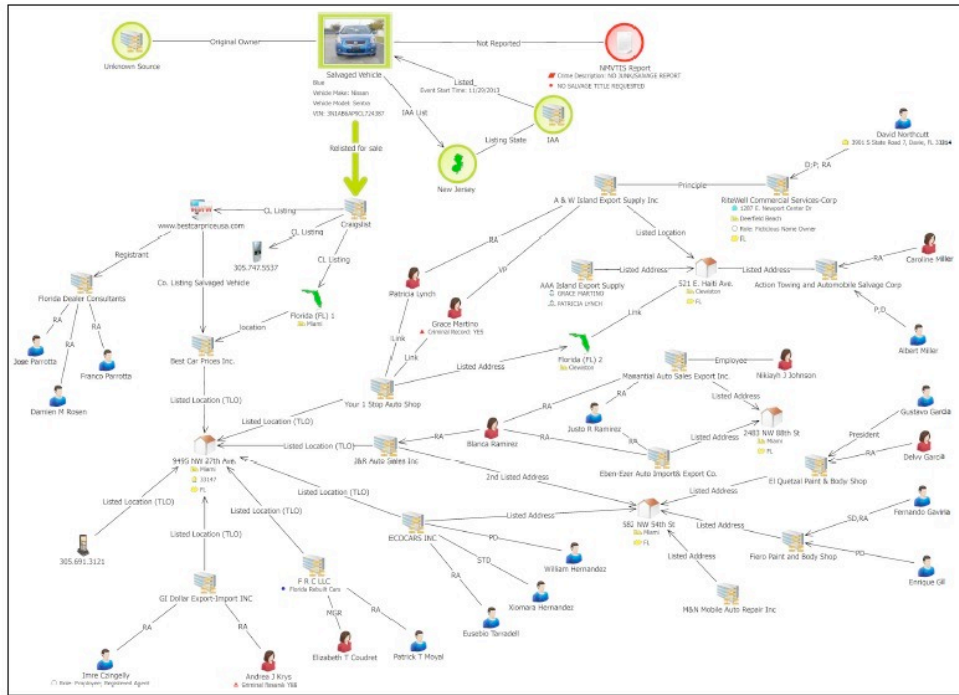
Unknown Source
Original Owner
Salvaged Vehicle
Blue
Vehicle Make: Nissan
Vehicle Model: Sentra
VIN: 3N1AB6AP0CL724387
Not Reported
NMVTIS Report
Close Description: NO JUNK/SALVAGE REPORT
NO SALVAGE TITLE REQUESTED
Listed
Event Start Time: 11/20/2013
IAA List
Listing State
IAA
New Jersey
Relisted for sale
David Northcutt
3991 S State Road 7, Davie, FL 3331
D;P; RA
Principle
A & W Island Export Supply Inc
RiteWell Commercial Services Corp
1287 E. Newport Center Dr
Deerfield Beach
Role: Fictitious Name Owner
FL
CL Listing
www.bestcarpriceusa.com
CL Listing
Craigslist
305.747.5537
CL Listing
Registrant
Florida Dealer Consultants
Co. Listing Salvaged Vehicle
RA
RA
RA
Jose Parrotta
Franco Parrotta
Damien M Rosen
Florida (FL) 1
Miami
location
Best Car Prices Inc.
RA
VP
Pietrina Lynch
Grace Martino
Criminal Record: YES
Link
Link
Listed Location
AAA Island Export Supply
GRACE MARTINO
PATRICIA LYNCH
Listed Address
521 E. Haiti Ave.
Clewiston
FL
Listed Address
Action Towing and Automobile Salvage Corp
RA
Caroline Miller
P;D
Albert Miller
Link
Florida (FL) 2
Clewiston
Listed Address
Your 1 Stop Auto Shop
Listed Location (TLO)
Listed Location (TLO)
Listed Location (TLO)
Masantial Auto Sales Export Inc.
Employee
Nikiayh J Johnson
RA
Justo R Ramirez
Listed Address
RA
RA
Blanca Ramirez
RA
J&R Auto Sales Inc
RA
Eben-Ezer Auto Imports Export Co.
Listed Address
2483 NW 88th St
Miami
FL
9495 NW 27th Ave.
Miami
33147
FL
2nd Listed Address
Gustavo Garcia
President
RA
Delvy Garcia
El Quetzal Paint & Body Shop
Listed Address
Listed Location (TLO)
Listed Location (TLO)
Listed Location (TLO)
Listed Location (TLO)
ECOCARS INC
Listed Address
582 NW 54th St
Miami
FL
Listed Address
SD,RA
Fernando Gaviria
Fiero Paint and Body Shop
PD
Enrique Gil
305.691.3121
PD
William Hernandez
STD
Xiomara Hernandez
RA
Eusebio Tarradell
Listed Address
M&N Mobile Auto Repair Inc
GI Dollar Export-Import INC
F R C LLC
Florida Rebuilt Cars
MGR
RA
Elizabeth T Coudret
Patrick T Moyal
RA
RA
Imre Czingelly
Role: Employee; Registered Agent
Andrea J Krys
Criminal Record: YES